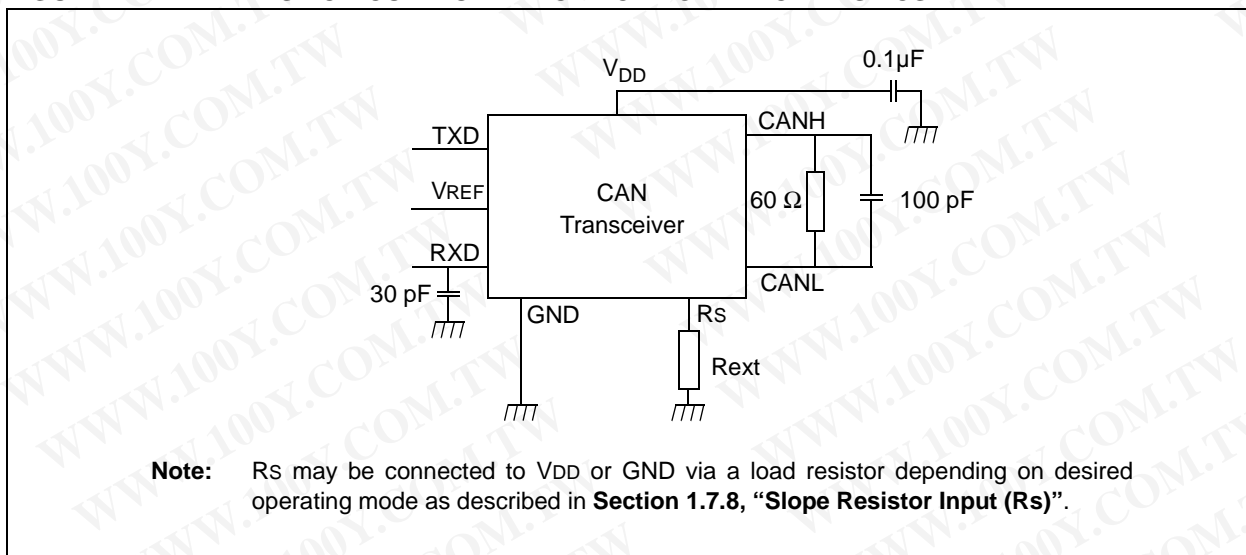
$V_{DD}$

0.1µF

TXD

CANH

VREF

CAN Transceiver

60 Ω

100 pF

RXD

CANL

30 pF

GND

RS

Rext

**Note:** RS may be connected to VDD or GND via a load resistor depending on desired operating mode as described in **Section 1.7.8, "Slope Resistor Input (Rs)"**.

WWW.100Y.COM.TW